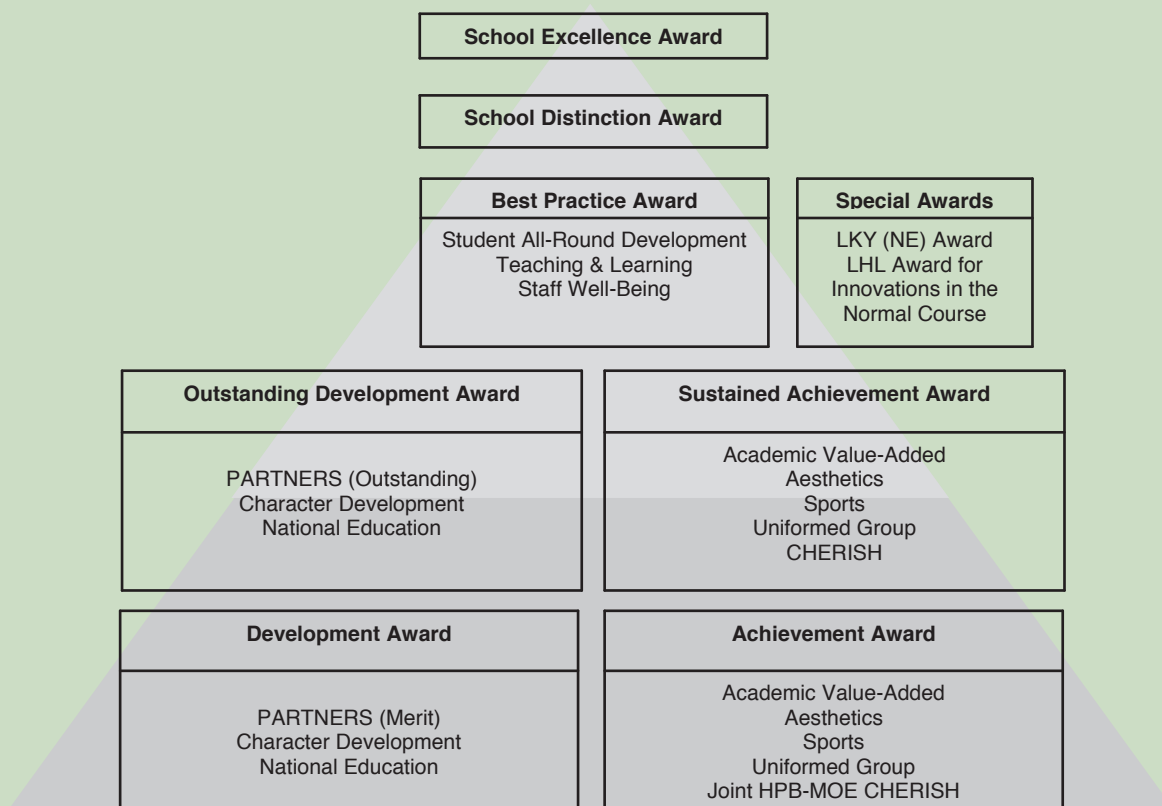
School Excellence Award

School Distinction Award

| Best Practice Award |
|---|
| Student All-Round Development<br>Teaching & Learning<br>Staff Well-Being |

| Special Awards |
|---|
| LKY (NE) Award<br>LHL Award for Innovations in the Normal Course |

| Outstanding Development Award |
|---|
| PARTNERS (Outstanding)<br>Character Development<br>National Education |

| Sustained Achievement Award |
|---|
| Academic Value-Added<br>Aesthetics<br>Sports<br>Uniformed Group<br>CHERISH |

| Development Award |
|---|
| PARTNERS (Merit)<br>Character Development<br>National Education |

| Achievement Award |
|---|
| Academic Value-Added<br>Aesthetics<br>Sports<br>Uniformed Group<br>Joint HPB-MOE CHERISH |